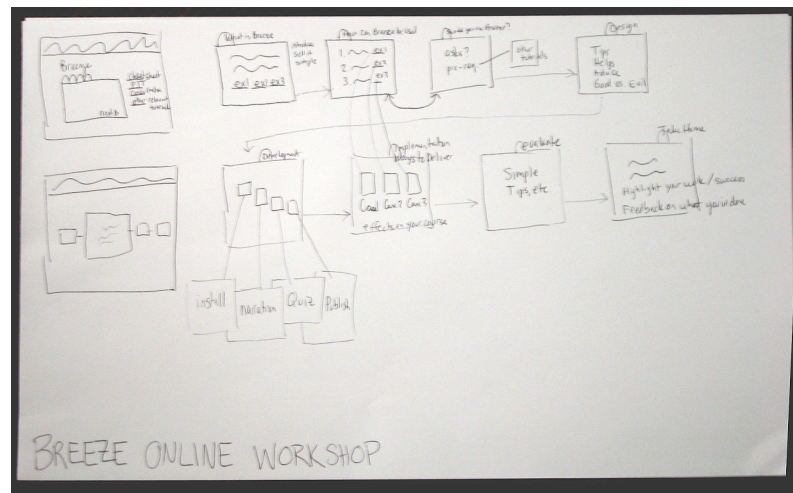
Breeze

Cheat Sheet

Tool kit

What is Breeze

ex1 ex2 ex3

introduce Better samples

How can Breeze be Used

1. ex1
2. ex2
3. ex3

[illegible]

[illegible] ?

pre-reg

other tutorials

Design

Tips
Helps
Advice
Good vs. Evil

Development

Implementation
Ways to Deliver

Good Case? Case 3

Effects on your course

Evaluate

Simple
Tips, etc

Take Home

Highlight your work / success
Feedback on what you've done

Install

Narration

Quiz

Publish

BREEZE ONLINE WORKSHOP